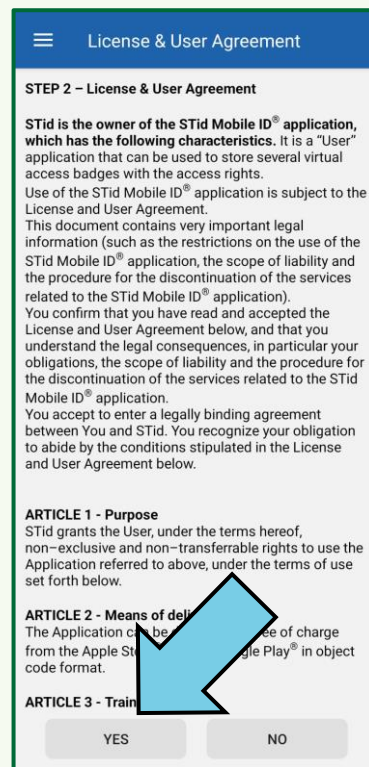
License & User Agreement

STEP 2 – License & User Agreement

STid is the owner of the STid Mobile ID® application, which has the following characteristics. It is a "User" application that can be used to store several virtual access badges with the access rights.
Use of the STid Mobile ID® application is subject to the License and User Agreement.
This document contains very important legal information (such as the restrictions on the use of the STid Mobile ID® application, the scope of liability and the procedure for the discontinuation of the services related to the STid Mobile ID® application).
You confirm that you have read and accepted the License and User Agreement below, and that you understand the legal consequences, in particular your obligations, the scope of liability and the procedure for the discontinuation of the services related to the STid Mobile ID® application.
You accept to enter a legally binding agreement between You and STid. You recognize your obligation to abide by the conditions stipulated in the License and User Agreement below.

ARTICLE 1 - Purpose
STid grants the User, under the terms hereof, non–exclusive and non–transferrable rights to use the Application referred to above, under the terms of use set forth below.

ARTICLE 2 - Means of deli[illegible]
The Application ca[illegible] be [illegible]ee of charge from the Apple St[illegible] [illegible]gle Play® in object code format.

ARTICLE 3 - Train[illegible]

YES

NO